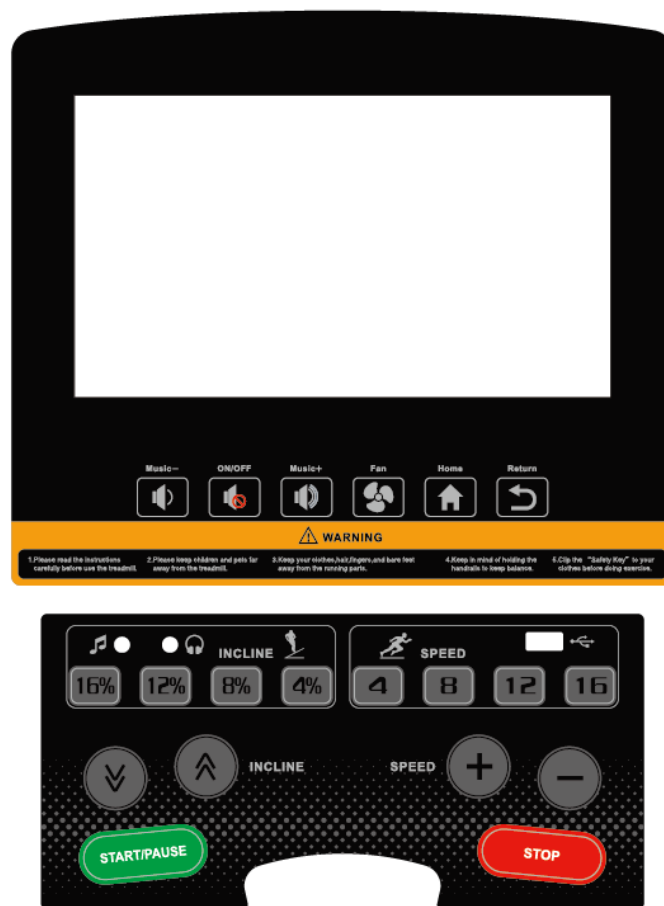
Music− ON/OFF Music+ Fan Home Return

WARNING

1.Please read the instructions carefully before use the treadmill.

2.Please keep children and pets far away from the treadmill.

3.Keep your clothes,hair,fingers,and bare feet away from the running parts.

4.Keep in mind of holding the handrails to keep balance.

5.Clip the "Safety Key" to your clothes before doing exercise.

INCLINE

16% 12% 8% 4%

SPEED

4 8 12 16

INCLINE

SPEED

START/PAUSE

STOP